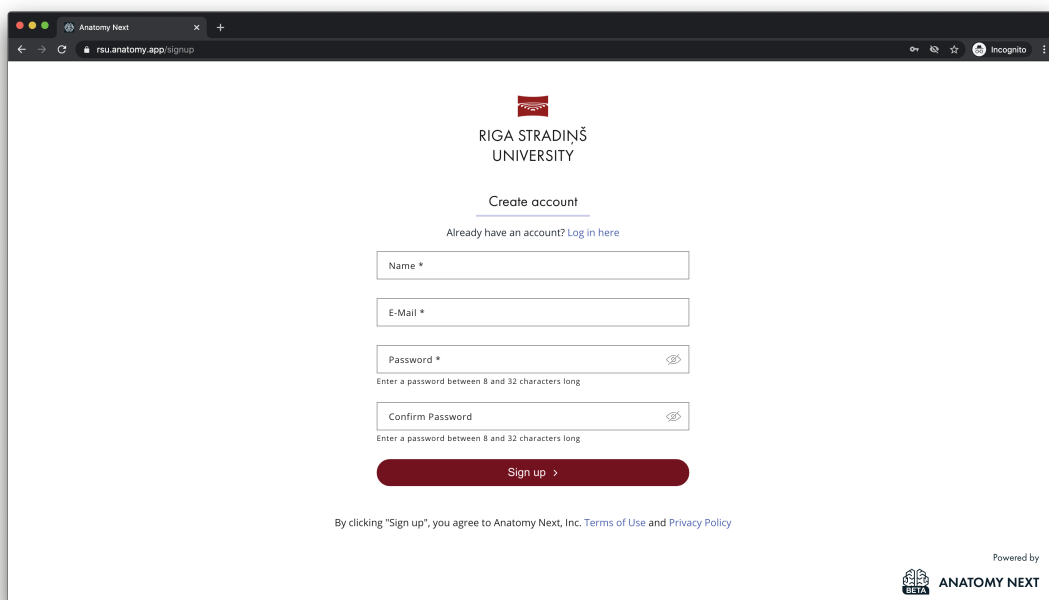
Anatomy Next
rsu.anatomy.app/signup
Incognito

RIGA STRADIŅŠ UNIVERSITY

Create account

Already have an account? Log in here

Name *

E-Mail *

Password *
Enter a password between 8 and 32 characters long

Confirm Password
Enter a password between 8 and 32 characters long

Sign up ›

By clicking "Sign up", you agree to Anatomy Next, Inc. Terms of Use and Privacy Policy

Powered by
BETA ANATOMY NEXT